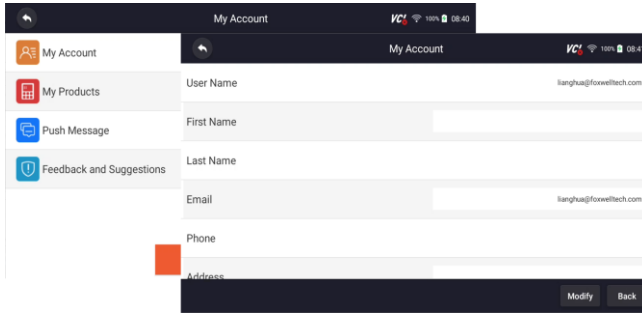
My Account

VCI 100% 08:40

My Account

My Products

Push Message

Feedback and Suggestions

My Account

VCI 100% 08:4

User Name

lianghua@foxwelltech.com

First Name

Last Name

Email

lianghua@foxwelltech.com

Phone

Address

Modify

Back